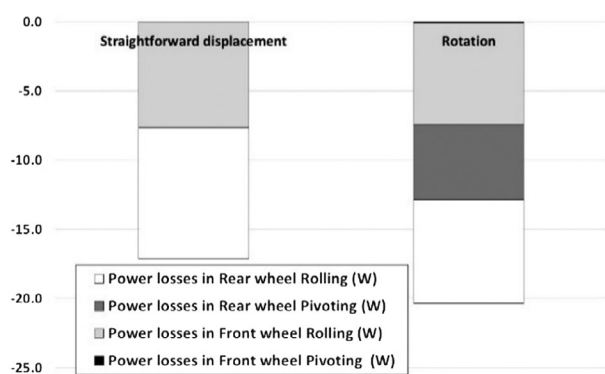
0.0
-5.0
-10.0
-15.0
-20.0
-25.0

Straightforward displacement

Rotation

Power losses in Rear wheel Rolling (W)
Power losses in Rear wheel Pivoting (W)
Power losses in Front wheel Rolling (W)
Power losses in Front wheel Pivoting (W)